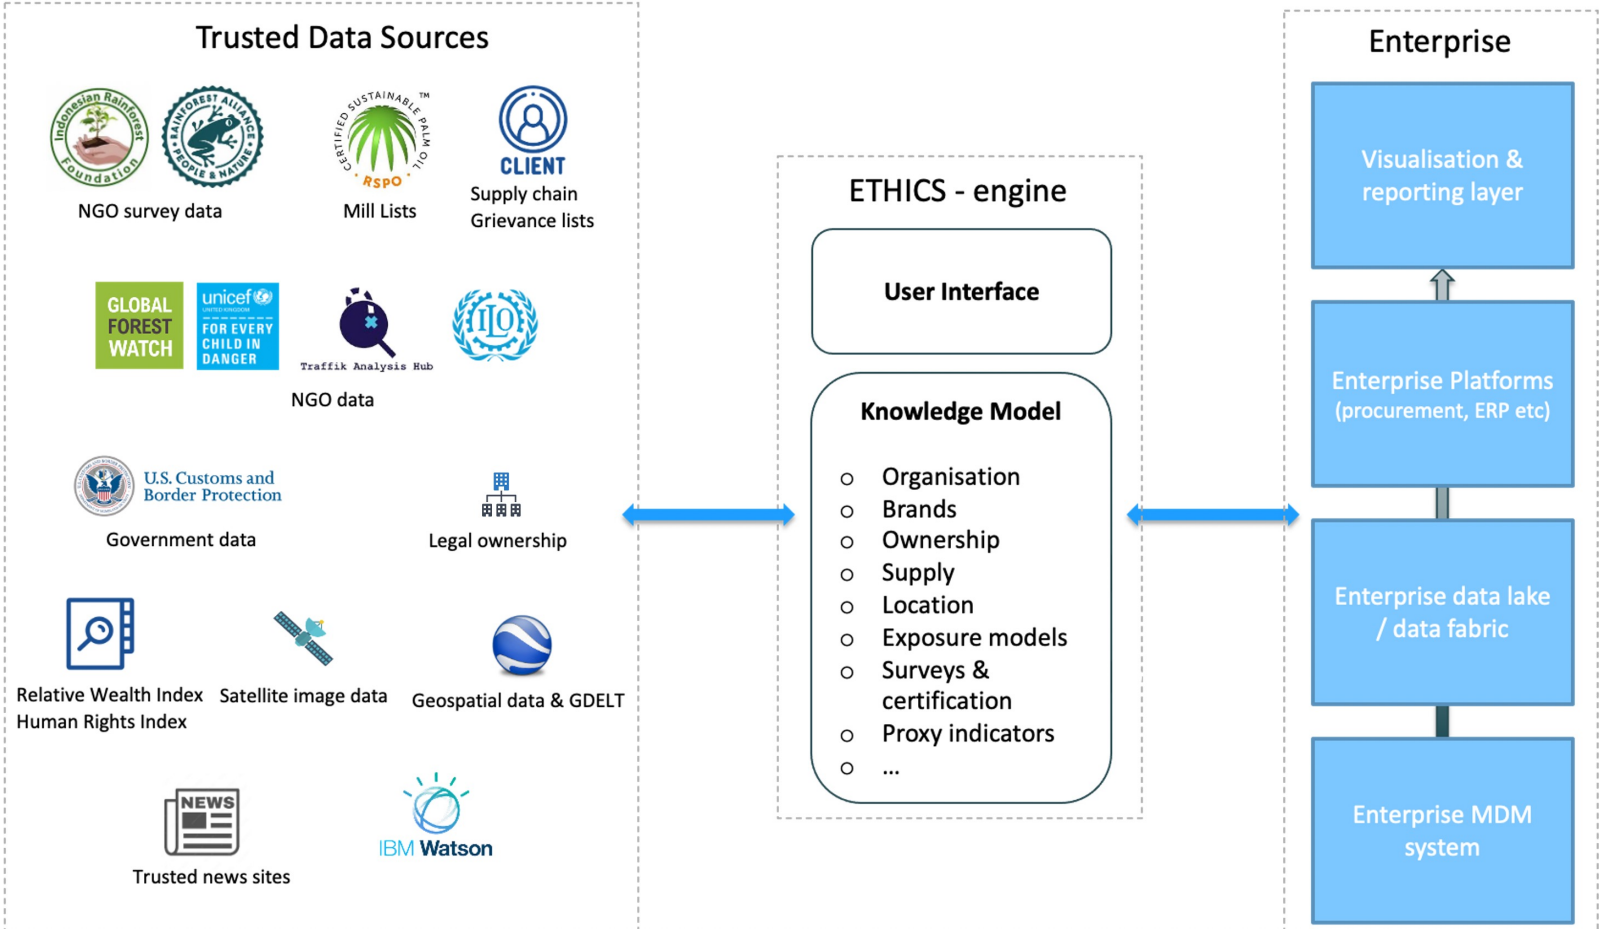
Trusted Data Sources

Indonesian Rainforest Foundation

RAINFOREST ALLIANCE PEOPLE & NATURE

NGO survey data

CERTIFIED SUSTAINABLE PALM OIL ™ RSPO

Mill Lists

CLIENT

Supply chain Grievance lists

GLOBAL FOREST WATCH

unicef UNITED KINGDOM FOR EVERY CHILD IN DANGER

Traffik Analysis Hub

ILO

NGO data

U.S. Customs and Border Protection

Government data

Legal ownership

Relative Wealth Index
Human Rights Index

Satellite image data

Geospatial data & GDELT

NEWS

Trusted news sites

IBM Watson

ETHICS - engine

User Interface

Knowledge Model

- Organisation
- Brands
- Ownership
- Supply
- Location
- Exposure models
- Surveys & certification
- Proxy indicators
- ...

Enterprise

Visualisation & reporting layer

Enterprise Platforms (procurement, ERP etc)

Enterprise data lake / data fabric

Enterprise MDM system